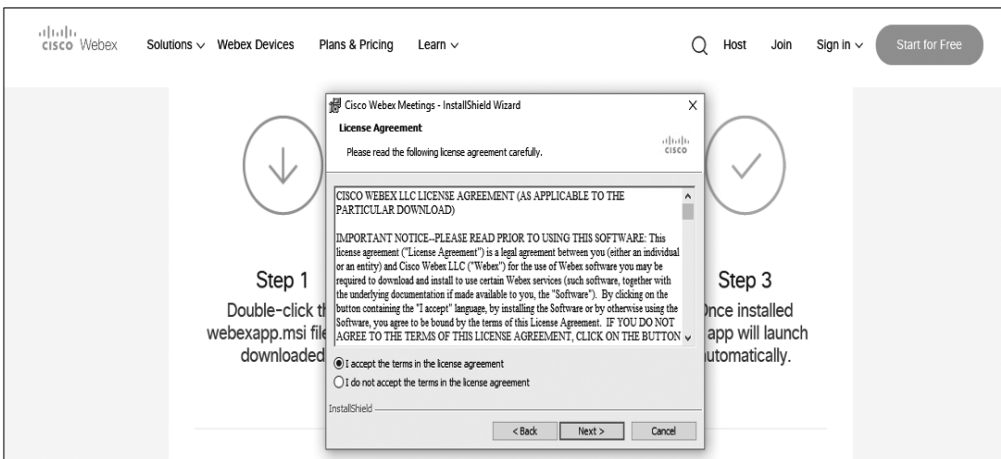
cisco Webex Solutions ∨ Webex Devices Plans & Pricing Learn ∨ Host Join Sign in ∨ Start for Free

Cisco Webex Meetings - InstallShield Wizard

License Agreement

Please read the following license agreement carefully.

cisco

CISCO WEBEX LLC LICENSE AGREEMENT (AS APPLICABLE TO THE PARTICULAR DOWNLOAD)

IMPORTANT NOTICE--PLEASE READ PRIOR TO USING THIS SOFTWARE: This license agreement ("License Agreement") is a legal agreement between you (either an individual or an entity) and Cisco Webex LLC ("Webex") for the use of Webex software you may be required to download and install to use certain Webex services (such software, together with the underlying documentation if made available to you, the "Software"). By clicking on the button containing the "I accept" language, by installing the Software or by otherwise using the Software, you agree to be bound by the terms of this License Agreement. IF YOU DO NOT AGREE TO THE TERMS OF THIS LICENSE AGREEMENT, CLICK ON THE BUTTON

I accept the terms in the license agreement

I do not accept the terms in the license agreement

InstallShield

< Back Next > Cancel

Step 1

Double-click th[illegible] webexapp.msi file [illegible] downloaded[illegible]

Step 3

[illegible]nce installed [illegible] app will launch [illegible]utomatically.